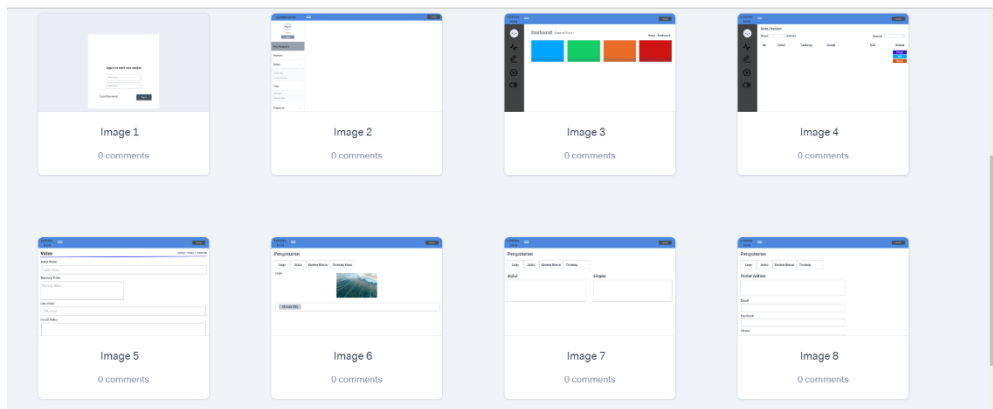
Sign in to start your session

Image 1

0 comments

Image 2

0 comments

Dashboard

Image 3

0 comments

Image 4

0 comments

Video

Image 5

0 comments

Pengaturan

Image 6

0 comments

Pengaturan

Image 7

0 comments

Pengaturan

Image 8

0 comments